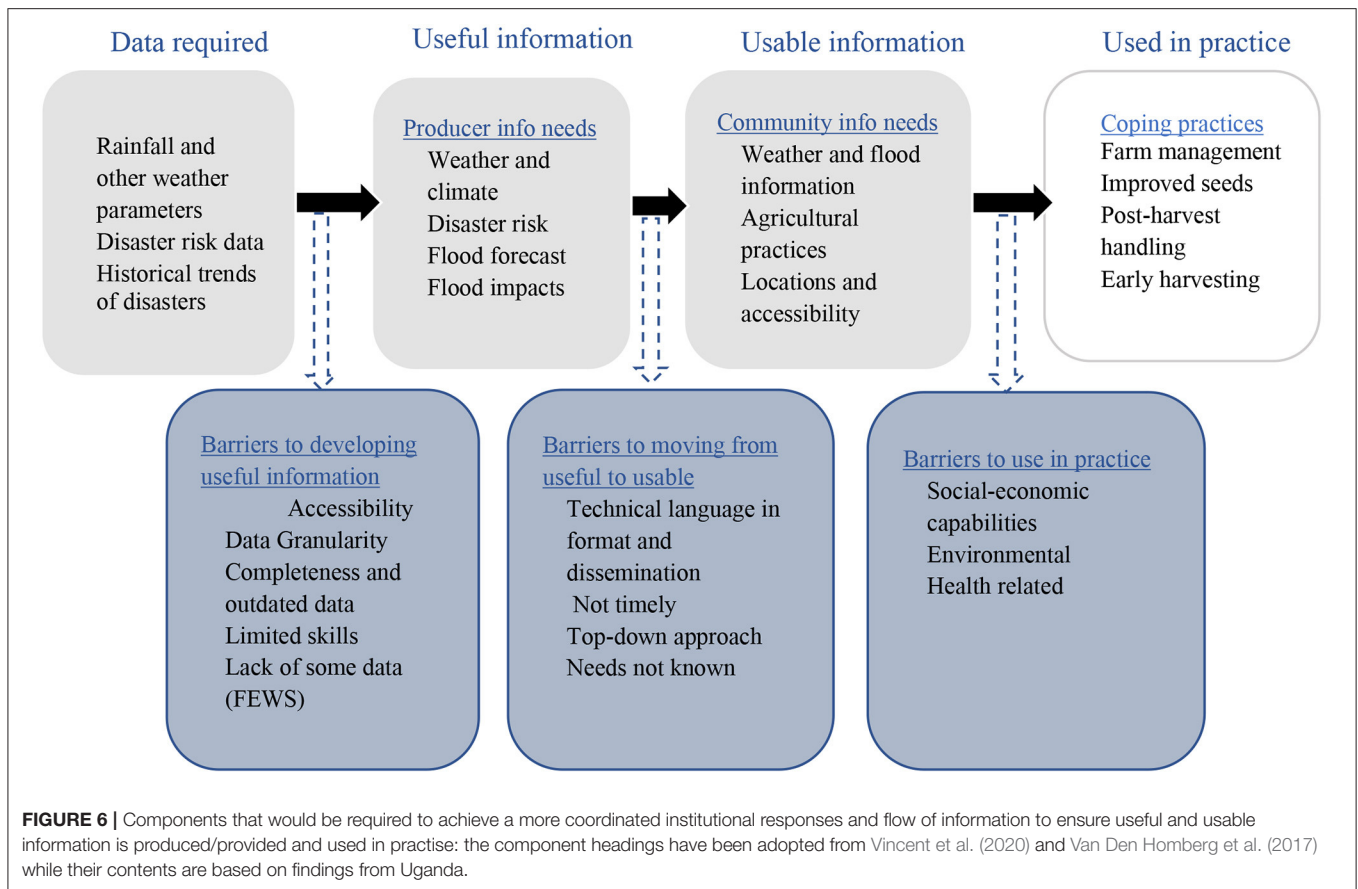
Data required

Useful information

Usable information

Used in practice

Rainfall and other weather parameters
Disaster risk data
Historical trends of disasters

Producer info needs
Weather and climate
Disaster risk
Flood forecast
Flood impacts

Community info needs
Weather and flood information
Agricultural practices
Locations and accessibility

Coping practices
Farm management
Improved seeds
Post-harvest handling
Early harvesting

Barriers to developing useful information
Accessibility
Data Granularity
Completeness and outdated data
Limited skills
Lack of some data (FEWS)

Barriers to moving from useful to usable
Technical language in format and dissemination
Not timely
Top-down approach
Needs not known

Barriers to use in practice
Social-economic capabilities
Environmental
Health related

FIGURE 6 | Components that would be required to achieve a more coordinated institutional responses and flow of information to ensure useful and usable information is produced/provided and used in practise: the component headings have been adopted from Vincent et al. (2020) and Van Den Homberg et al. (2017) while their contents are based on findings from Uganda.